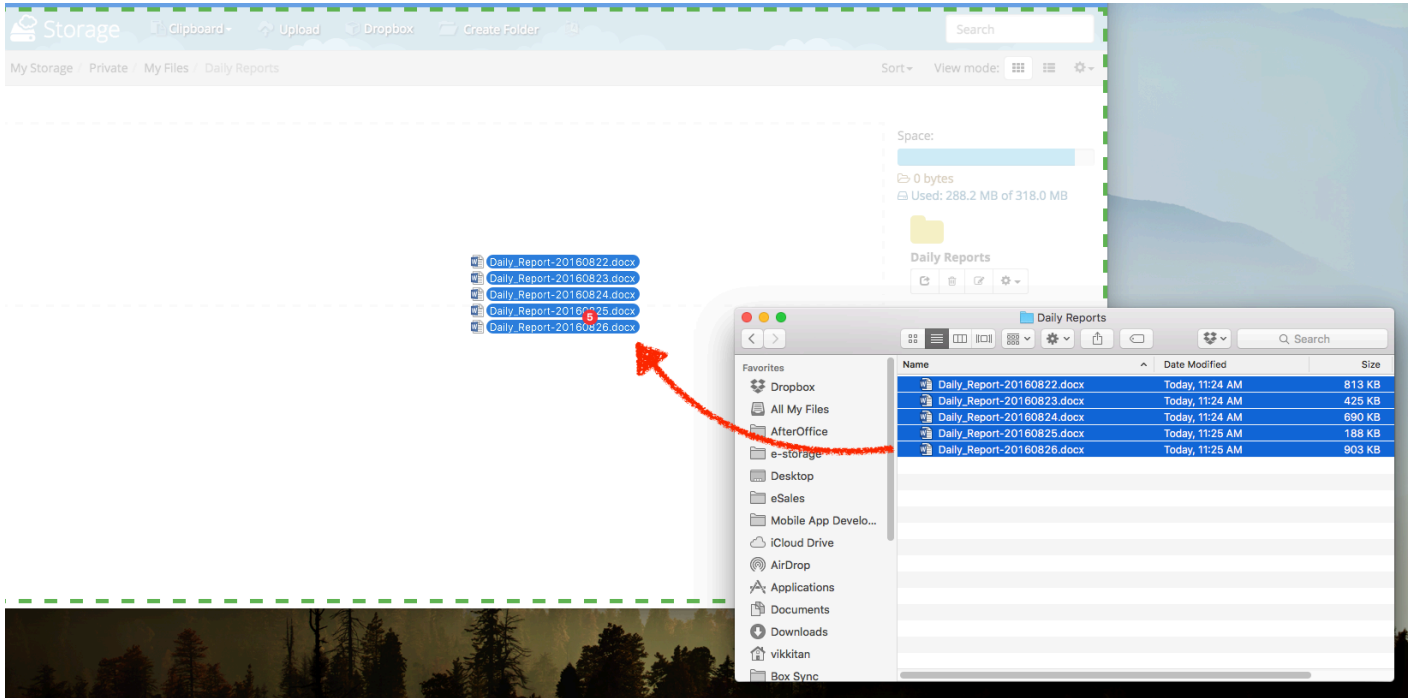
Storage Clipboard Upload Dropbox Create Folder

Search

My Storage / Private / My Files / Daily Reports

Sort View mode:

Space:

0 bytes

Used: 288.2 MB of 318.0 MB

Daily Reports

Daily_Report-20160822.docx
Daily_Report-20160823.docx
Daily_Report-20160824.docx
Daily_Report-20160825.docx
Daily_Report-20160826.docx

5

Daily Reports

Search

Favorites
Dropbox
All My Files
AfterOffice
e-storage
Desktop
eSales
Mobile App Develo...
iCloud Drive
AirDrop
Applications
Documents
Downloads
vikkitan
Box Sync

| Name | Date Modified | Size |
|---|---|---|
| Daily_Report-20160822.docx | Today, 11:24 AM | 813 KB |
| Daily_Report-20160823.docx | Today, 11:24 AM | 425 KB |
| Daily_Report-20160824.docx | Today, 11:24 AM | 690 KB |
| Daily_Report-20160825.docx | Today, 11:25 AM | 188 KB |
| Daily_Report-20160826.docx | Today, 11:25 AM | 903 KB |